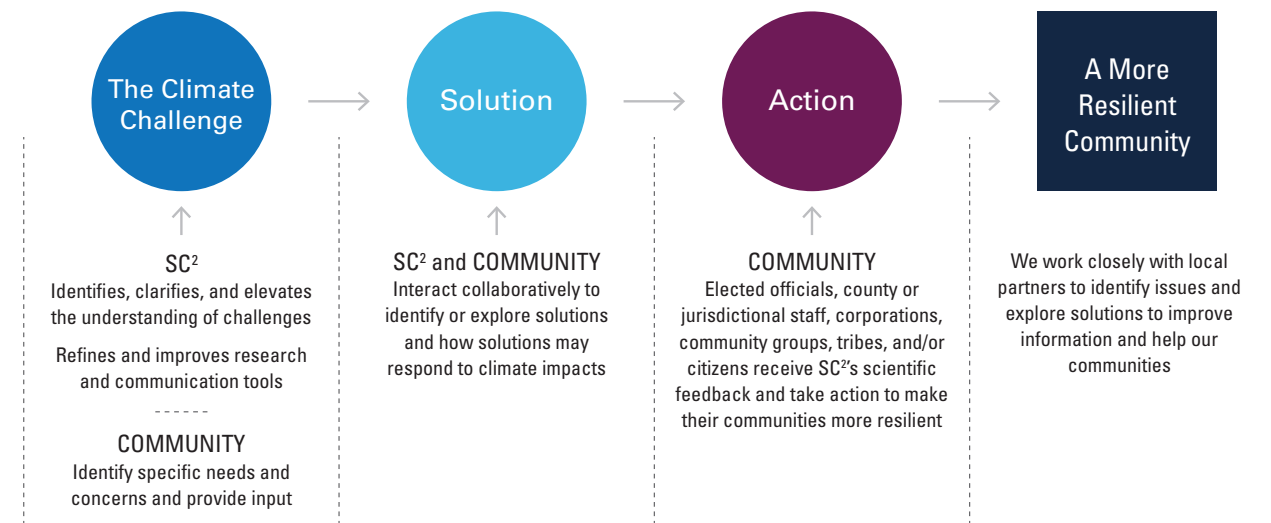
The Climate Challenge

Solution

Action

A More Resilient Community

$SC^2$
Identifies, clarifies, and elevates the understanding of challenges

Refines and improves research and communication tools

------

COMMUNITY
Identify specific needs and concerns and provide input

$SC^2$ and COMMUNITY
Interact collaboratively to identify or explore solutions and how solutions may respond to climate impacts

COMMUNITY
Elected officials, county or jurisdictional staff, corporations, community groups, tribes, and/or citizens receive $SC^2$'s scientific feedback and take action to make their communities more resilient

We work closely with local partners to identify issues and explore solutions to improve information and help our communities